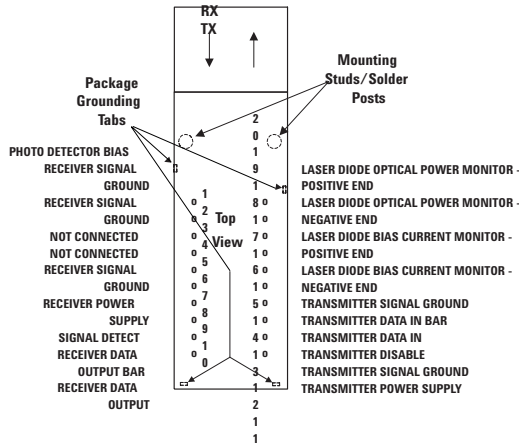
RX
TX

Mounting Studs/Solder Posts

Package Grounding Tabs

PHOTO DETECTOR BIAS
RECEIVER SIGNAL GROUND
RECEIVER SIGNAL GROUND
NOT CONNECTED
NOT CONNECTED
RECEIVER SIGNAL GROUND
RECEIVER POWER SUPPLY
SIGNAL DETECT
RECEIVER DATA OUTPUT BAR
RECEIVER DATA OUTPUT

1
2
3
4
5
6
7
8
9
1
0

Top View

2
0
1
9
1
8
1
7
1
6
1
5
1
4
1
3
1
2
1
1

LASER DIODE OPTICAL POWER MONITOR - POSITIVE END
LASER DIODE OPTICAL POWER MONITOR - NEGATIVE END
LASER DIODE BIAS CURRENT MONITOR - POSITIVE END
LASER DIODE BIAS CURRENT MONITOR - NEGATIVE END
TRANSMITTER SIGNAL GROUND
TRANSMITTER DATA IN BAR
TRANSMITTER DATA IN
TRANSMITTER DISABLE
TRANSMITTER SIGNAL GROUND
TRANSMITTER POWER SUPPLY